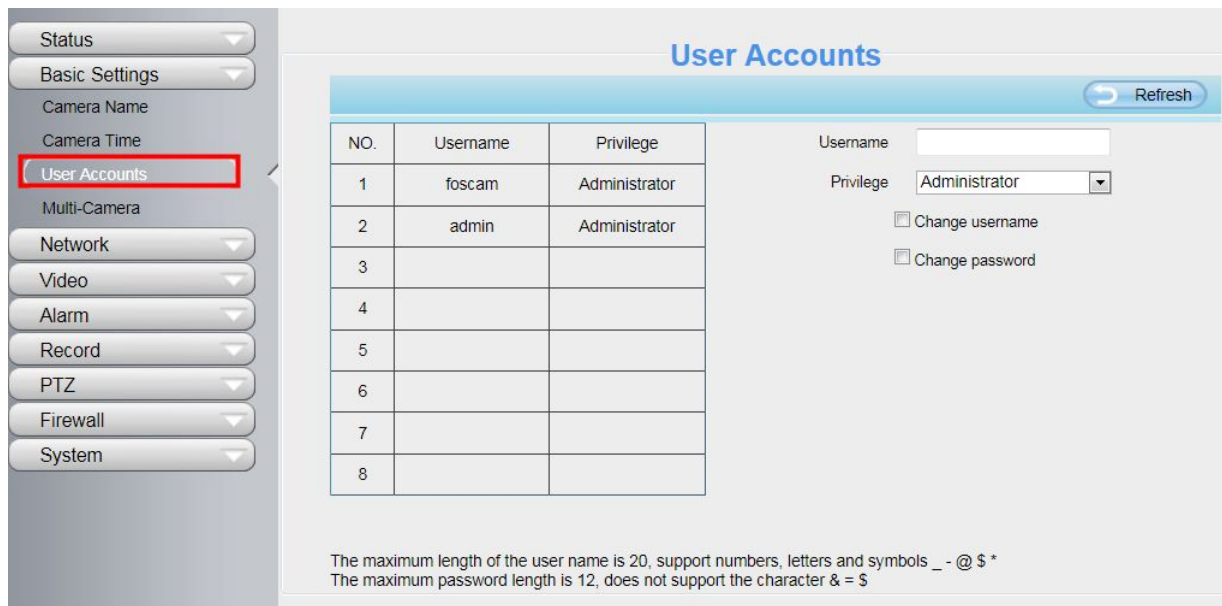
Status
Basic Settings
Camera Name
Camera Time
User Accounts
Multi-Camera
Network
Video
Alarm
Record
PTZ
Firewall
System

User Accounts

Refresh

| NO. | Username | Privilege |
|---|---|---|
| 1 | foscam | Administrator |
| 2 | admin | Administrator |
| 3 | | |
| 4 | | |
| 5 | | |
| 6 | | |
| 7 | | |
| 8 | | |

Username
Privilege Administrator
Change username
Change password

The maximum length of the user name is 20, support numbers, letters and symbols _ - @ $ *
The maximum password length is 12, does not support the character & = $